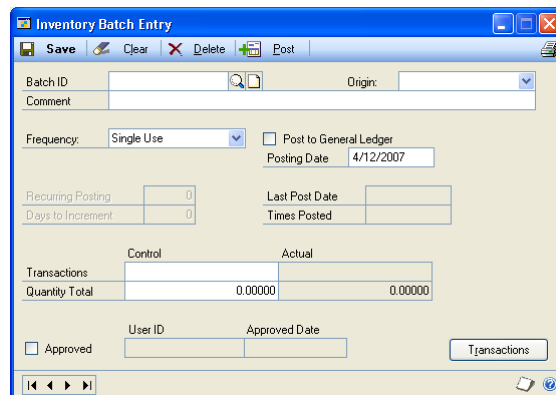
Inventory Batch Entry

Save Clear Delete Post

Batch ID
Origin:
Comment

Frequency: Single Use
Post to General Ledger
Posting Date 4/12/2007

Recurring Posting 0
Days to Increment 0
Last Post Date
Times Posted

| | Control | Actual |
|---|---|---|
| Transactions | | |
| Quantity Total | 0.00000 | 0.00000 |

User ID Approved Date
Approved

Transactions